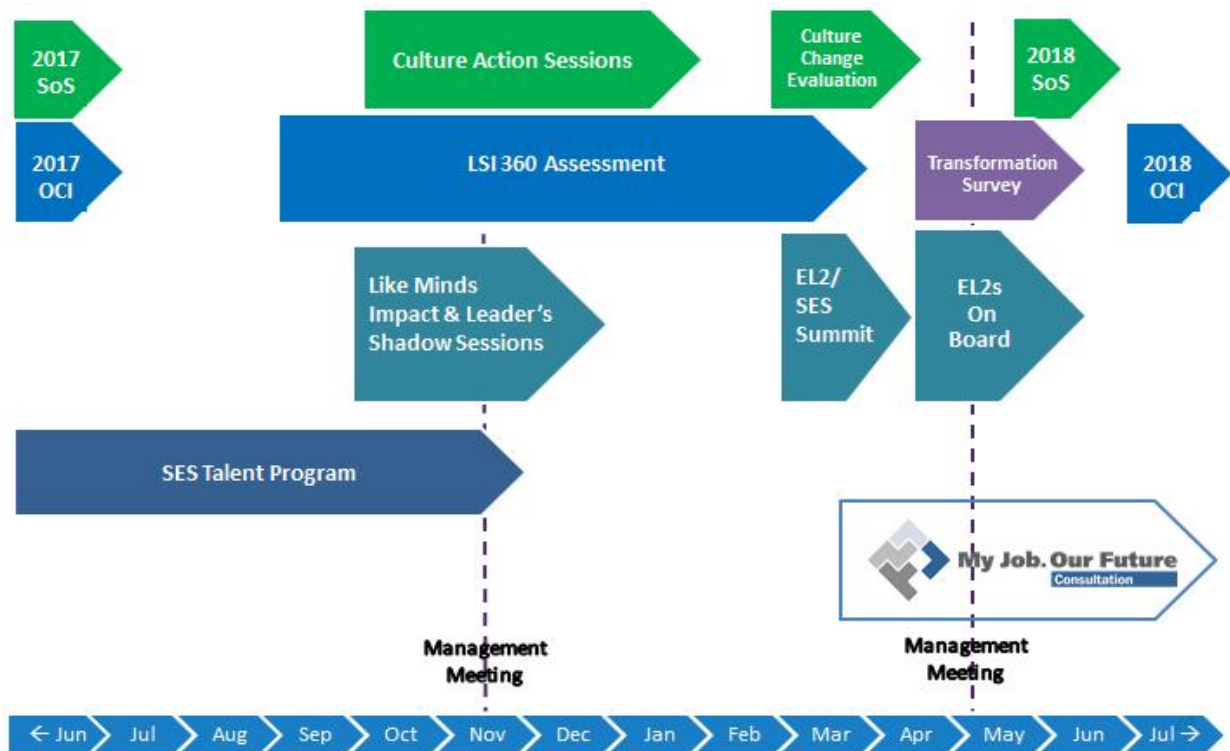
2017 SoS

Culture Action Sessions

Culture Change Evaluation

2018 SoS

2017 OCI

LSI 360 Assessment

Transformation Survey

2018 OCI

Like Minds Impact & Leader's Shadow Sessions

EL2/ SES Summit

EL2s On Board

SES Talent Program

My Job. Our Future
Consultation

Management Meeting

Management Meeting

← Jun Jul Aug Sep Oct Nov Dec Jan Feb Mar Apr May Jun Jul →